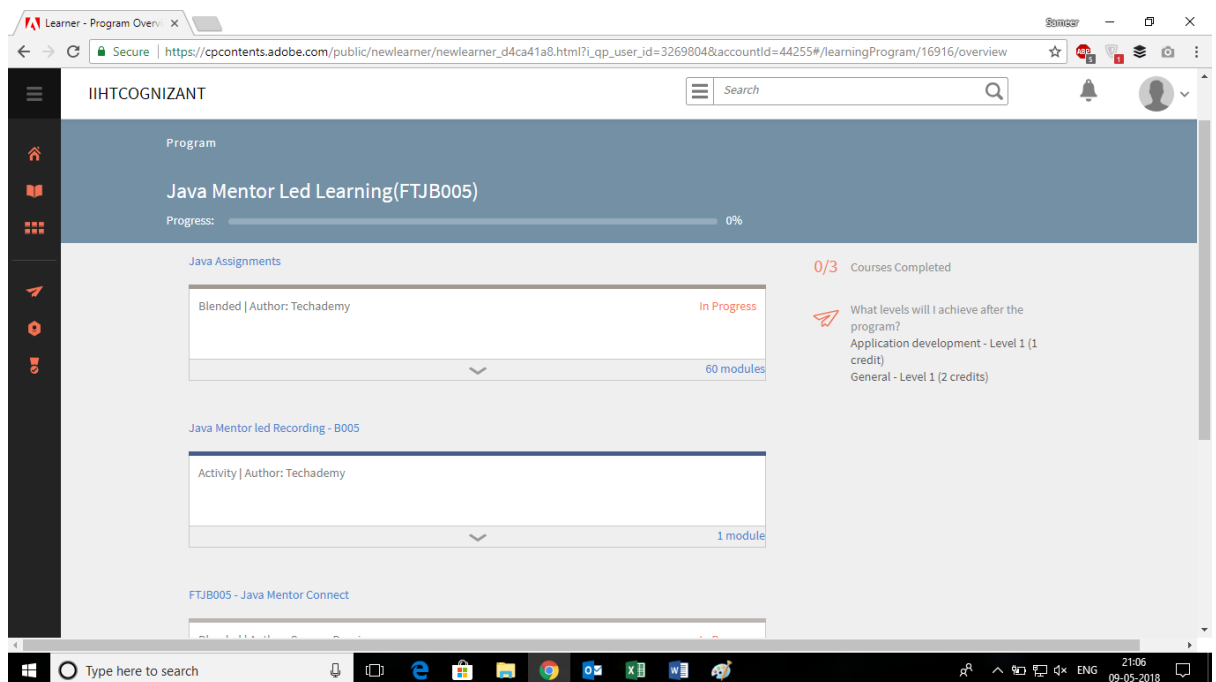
Learner - Program Overvi ×

Sameer

Secure | https://cpcontents.adobe.com/public/newlearner/newlearner_d4ca41a8.html?i_qp_user_id=3269804&accountId=44255#/learningProgram/16916/overview

IIHTCOGNIZANT

Search

Program

Java Mentor Led Learning(FTJB005)

Progress: 0%

Java Assignments

Blended | Author: Techademy

In Progress

60 modules

Java Mentor led Recording - B005

Activity | Author: Techademy

1 module

FTJB005 - Java Mentor Connect

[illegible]

0/3 Courses Completed

What levels will I achieve after the program?

Application development - Level 1 (1 credit)

General - Level 1 (2 credits)

Type here to search

ENG 21:06 09-05-2018